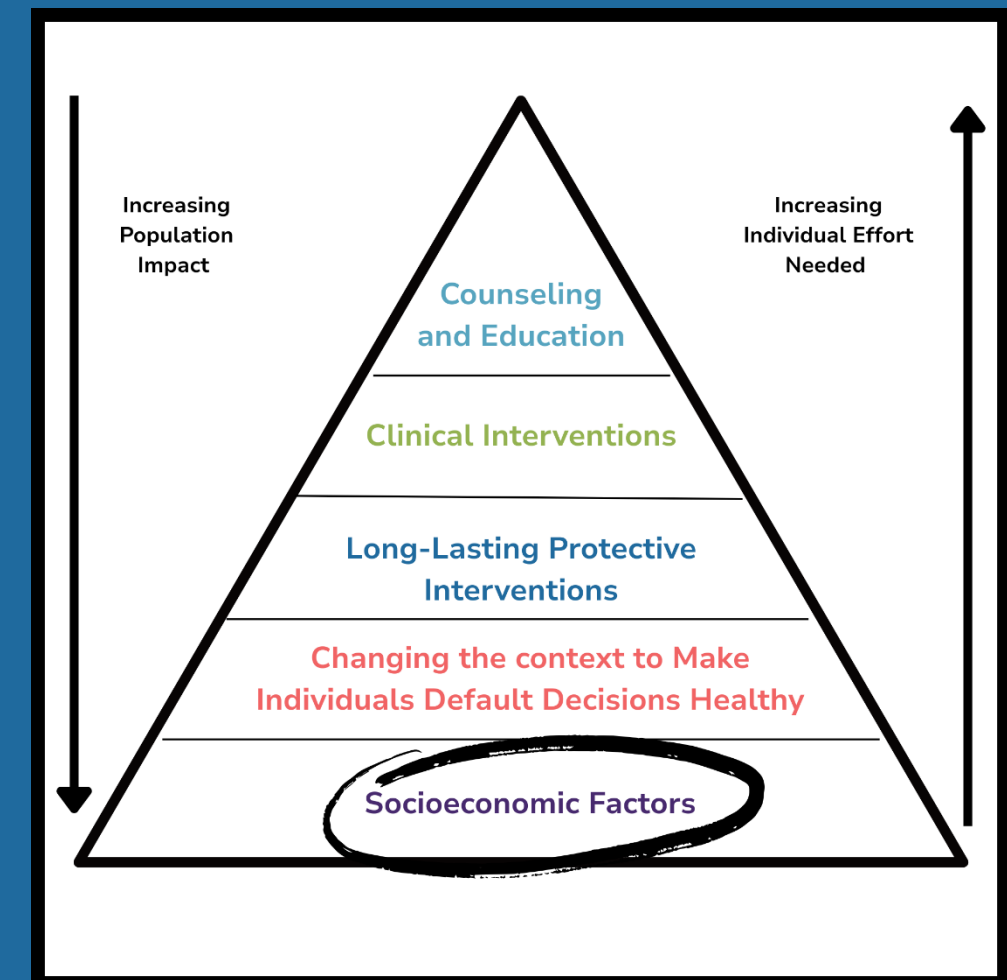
Increasing Population Impact

Increasing Individual Effort Needed

Counseling and Education

Clinical Interventions

Long-Lasting Protective Interventions

Changing the context to Make Individuals Default Decisions Healthy

Socioeconomic Factors